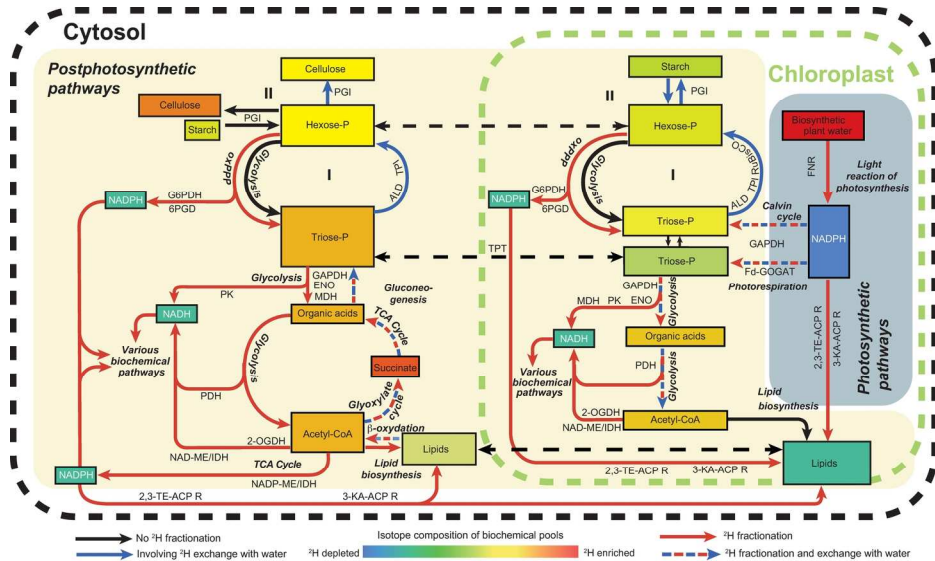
Cytosol

Postphotosynthetic pathways

Chloroplast

Cellulose

II

PGI

Cellulose

PGI

Starch

Hexose-P

oxPPP

Glycolysis

I

TPI

ALD

NADPH

G6PDH

6PGD

Triose-P

Glycolysis

PK

GAPDH

ENO

MDH

Gluconeogenesis

NADH

Organic acids

Glycolysis

TCA Cycle

Various biochemical pathways

PDH

Succinate

Glyoxylate cycle

2-OGDH

Acetyl-CoA

β-oxydation

NAD-ME/IDH

TCA Cycle

Lipids

Lipid biosynthesis

NADP-ME/IDH

NADPH

2,3-TE-ACP R

3-KA-ACP R

Starch

II

PGI

Hexose-P

oxPPP

Glycolysis

I

TPI

RubisCO

ALD

NADPH

G6PDH

6PGD

Triose-P

TPT

Triose-P

Calvin cycle

GAPDH

Fd-GOGAT

Photorespiration

Biosynthetic plant water

FNR

Light reaction of photosynthesis

NADPH

GAPDH

MDH

PK

ENO

Glycolysis

NADH

Organic acids

Various biochemical pathways

PDH

Glycolysis

2-OGDH

NAD-ME/IDH

Acetyl-CoA

Lipid biosynthesis

2,3-TE-ACP R

3-KA-ACP R

Photosynthetic pathways

2,3-TE-ACP R

3-KA-ACP R

Lipids

No $^{2}$H fractionation

Involving $^{2}$H exchange with water

Isotope composition of biochemical pools

$^{2}$H depleted

$^{2}$H enriched

$^{2}$H fractionation

$^{2}$H fractionation and exchange with water